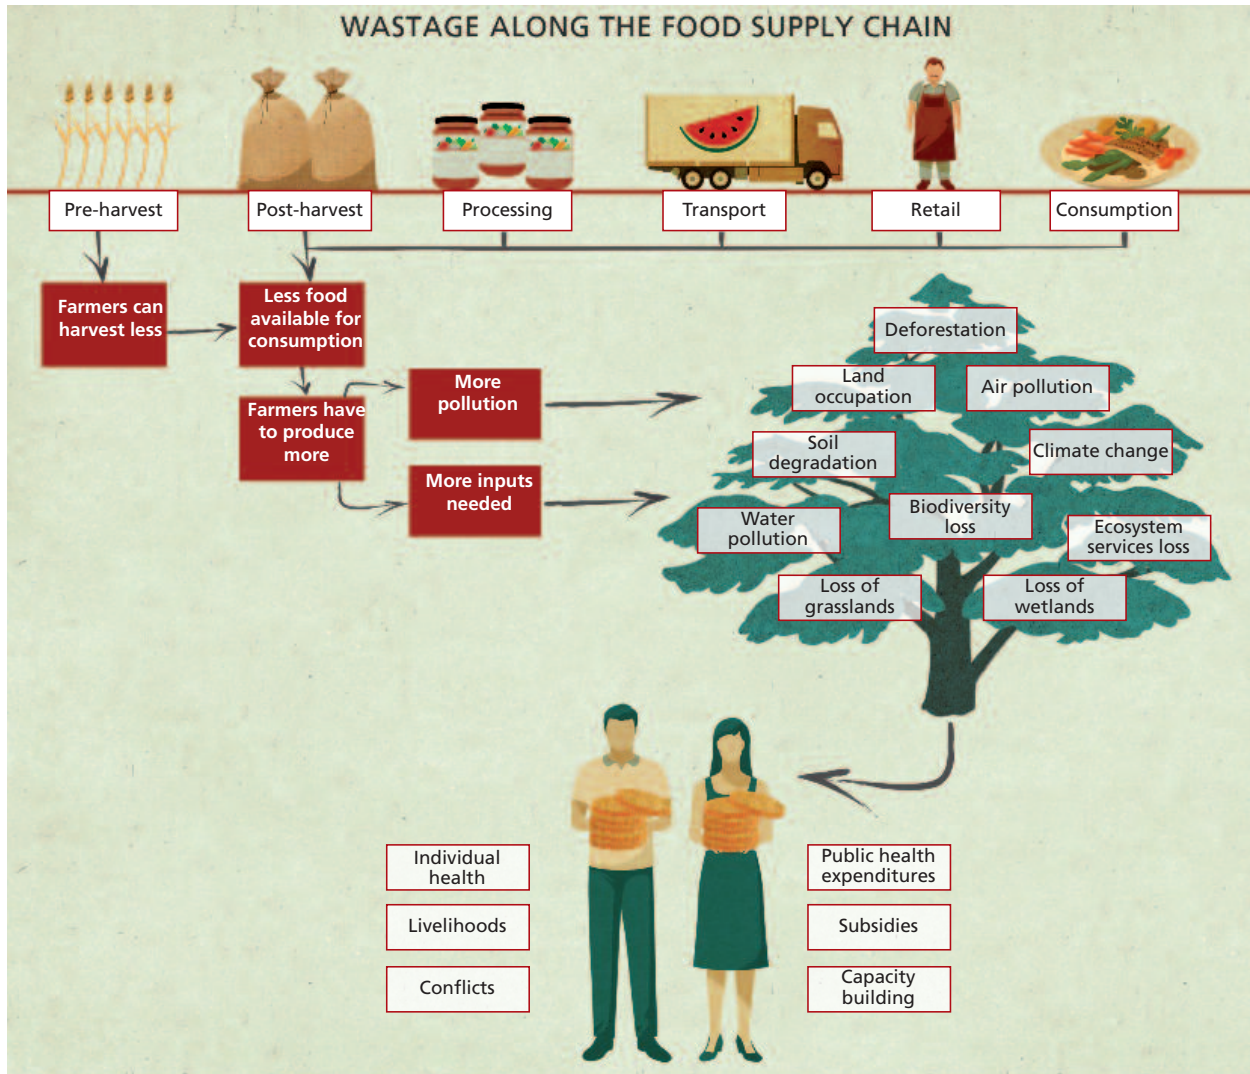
WASTAGE ALONG THE FOOD SUPPLY CHAIN

Pre-harvest
Post-harvest
Processing
Transport
Retail
Consumption

Farmers can harvest less

Less food available for consumption

Farmers have to produce more

More pollution

More inputs needed

Deforestation
Land occupation
Air pollution
Soil degradation
Climate change
Biodiversity loss
Water pollution
Ecosystem services loss
Loss of grasslands
Loss of wetlands

Individual health
Livelihoods
Conflicts

Public health expenditures
Subsidies
Capacity building